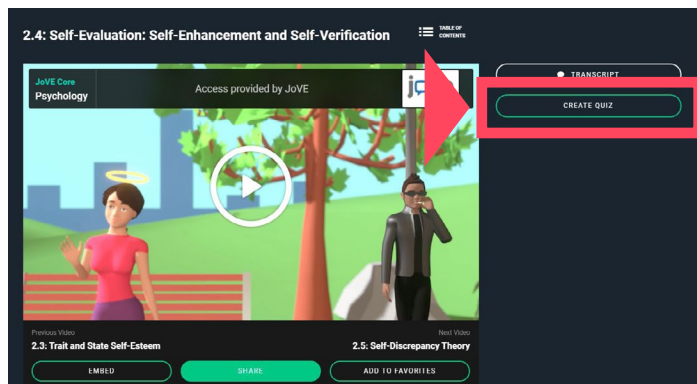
2.4: Self-Evaluation: Self-Enhancement and Self-Verification

TABLE OF CONTENTS

TRANSCRIPT

CREATE QUIZ

JoVE Core
Psychology

Access provided by JoVE

Previous Video
2.3: Trait and State Self-Esteem

Next Video
2.5: Self-Discrepancy Theory

EMBED

SHARE

ADD TO FAVORITES